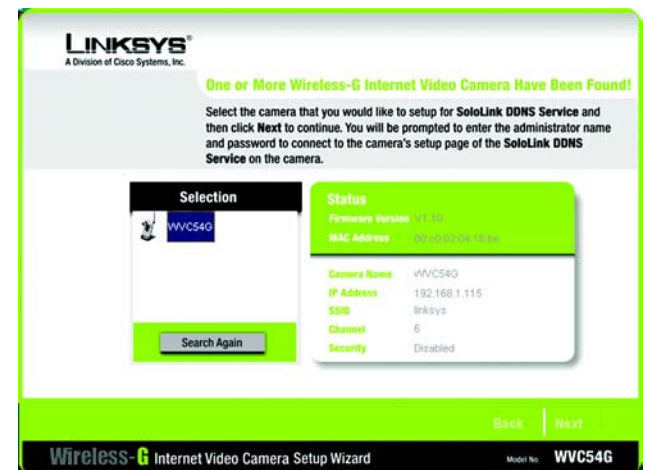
LINKSYS®
A Division of Cisco Systems, Inc.

One or More Wireless-G Internet Video Camera Have Been Found!

Select the camera that you would like to setup for SoloLink DDNS Service and then click Next to continue. You will be prompted to enter the administrator name and password to connect to the camera's setup page of the SoloLink DDNS Service on the camera.

Selection

WVC54G

Search Again

Status

Firmware Version V1.10

MAC Address 00:c0:02:04:18:be

Camera Name WVC54G

IP Address 192.168.1.115

SSID linksys

Channel 6

Security Disabled

Back Next

Wireless-G Internet Video Camera Setup Wizard

Model No. WVC54G